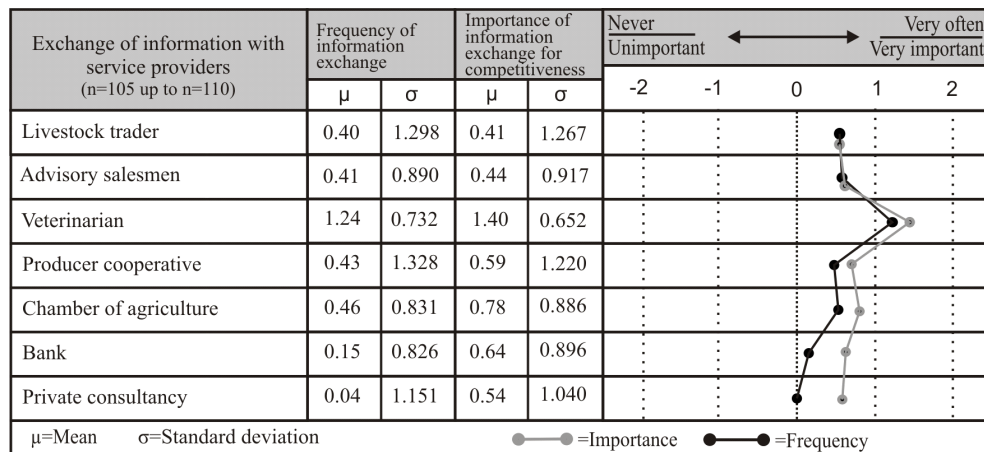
| Exchange of information with service providers (n=105 up to n=110) | Frequency of information exchange | | Importance of information exchange for competitiveness | | Never / Unimportant ⟷ Very often / Very important |
|---|---|---|---|---|---|
| | μ | σ | μ | σ | -2 -1 0 1 2 |
| Livestock trader | 0.40 | 1.298 | 0.41 | 1.267 | |
| Advisory salesmen | 0.41 | 0.890 | 0.44 | 0.917 | |
| Veterinarian | 1.24 | 0.732 | 1.40 | 0.652 | |
| Producer cooperative | 0.43 | 1.328 | 0.59 | 1.220 | |
| Chamber of agriculture | 0.46 | 0.831 | 0.78 | 0.886 | |
| Bank | 0.15 | 0.826 | 0.64 | 0.896 | |
| Private consultancy | 0.04 | 1.151 | 0.54 | 1.040 | |

μ=Mean σ=Standard deviation =Importance =Frequency